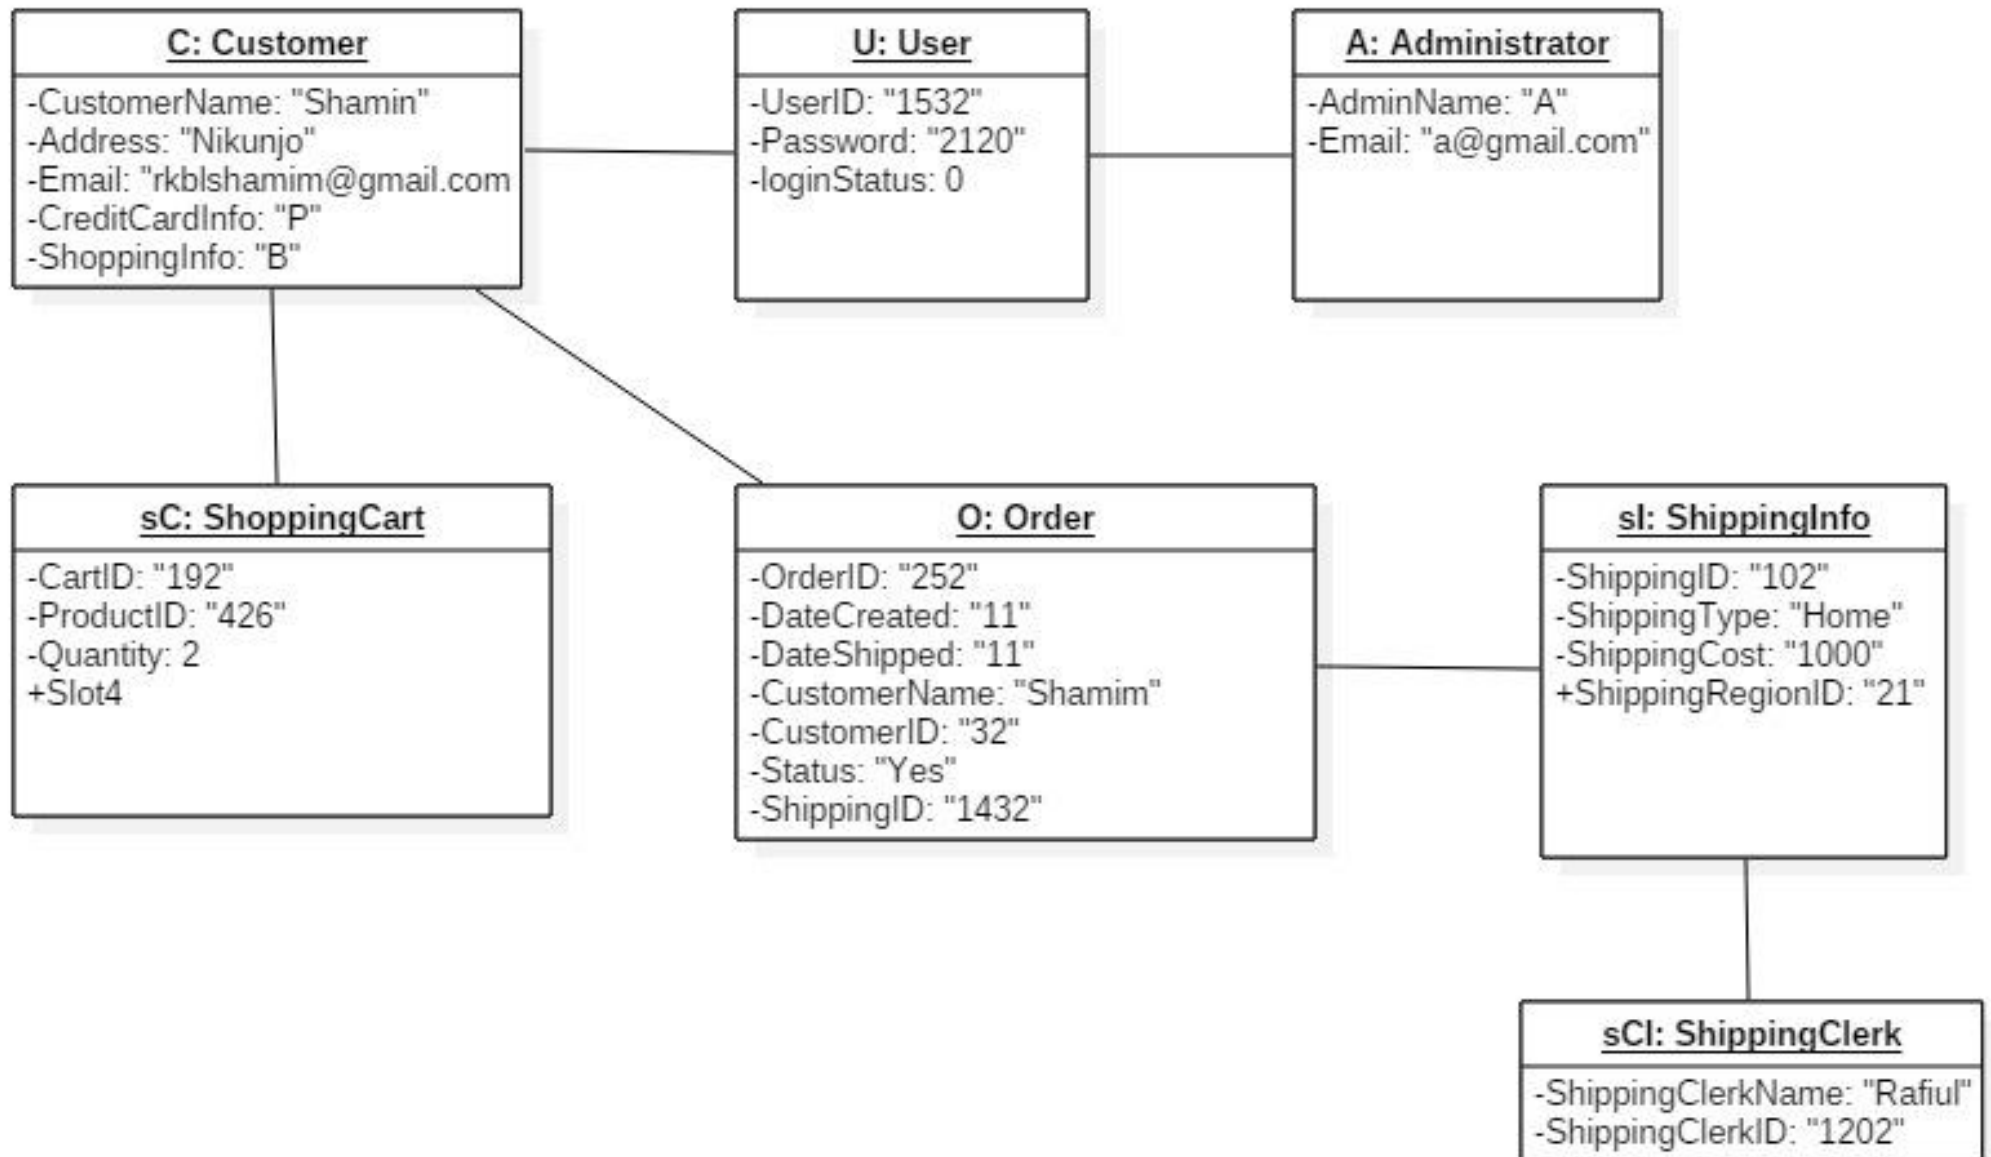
C: Customer
-CustomerName: "Shamin"
-Address: "Nikunjo"
-Email: "rkblshamim@gmail.com
-CreditCardInfo: "P"
-ShoppingInfo: "B"

U: User
-UserID: "1532"
-Password: "2120"
-loginStatus: 0

A: Administrator
-AdminName: "A"
-Email: "a@gmail.com"

sC: ShoppingCart
-CartID: "192"
-ProductID: "426"
-Quantity: 2
+Slot4

O: Order
-OrderID: "252"
-DateCreated: "11"
-DateShipped: "11"
-CustomerName: "Shamim"
-CustomerID: "32"
-Status: "Yes"
-ShippingID: "1432"

sI: ShippingInfo
-ShippingID: "102"
-ShippingType: "Home"
-ShippingCost: "1000"
+ShippingRegionID: "21"

sCl: ShippingClerk
-ShippingClerkName: "Rafiul"
-ShippingClerkID: "1202"